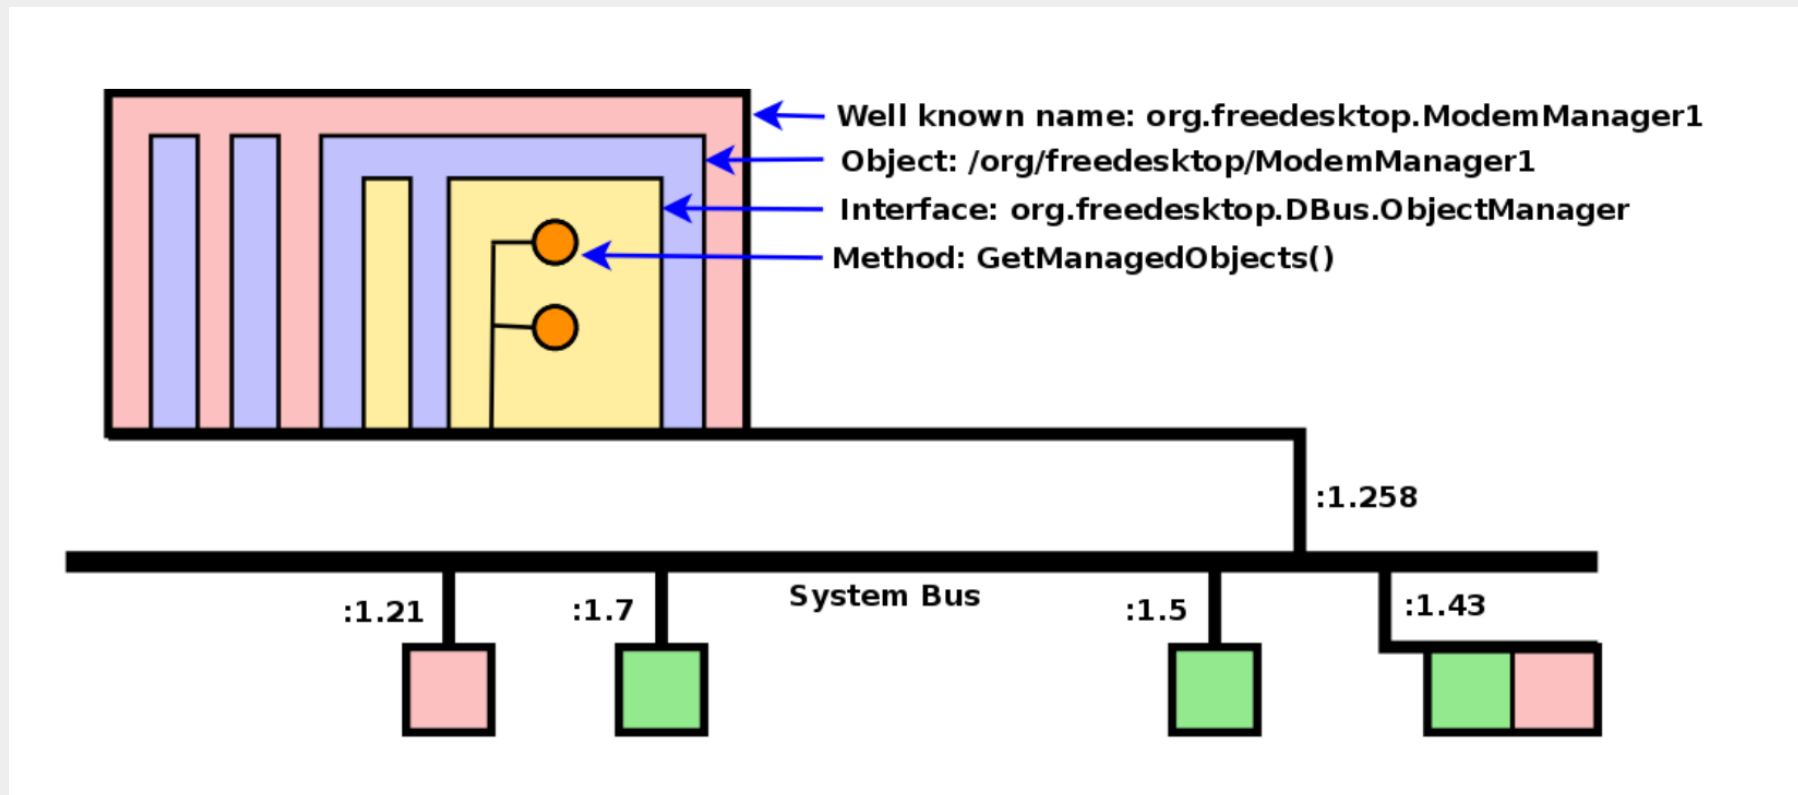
Well known name: org.freedesktop.ModemManager1
Object: /org/freedesktop/ModemManager1
Interface: org.freedesktop.DBus.ObjectManager
Method: GetManagedObjects()

:1.258

System Bus

:1.21
:1.7
:1.5
:1.43